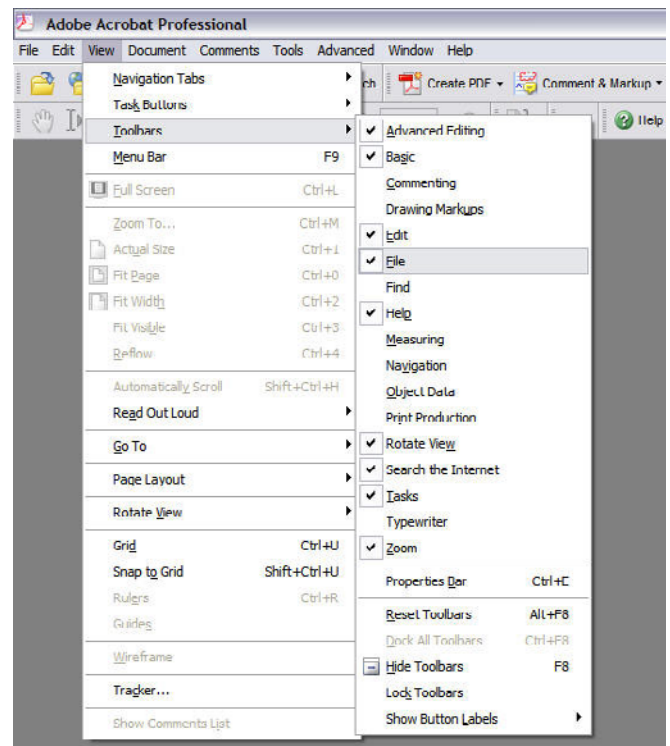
Adobe Acrobat Professional

File Edit View Document Comments Tools Advanced Window Help

ch Create PDF Comment & Markup

Help

Navigation Tabs
Task Buttons
Toolbars
Menu Bar F9
Full Screen Ctrl+L
Zoom To... Ctrl+M
Actual Size Ctrl+1
Fit Page Ctrl+0
Fit Width Ctrl+2
Fit Visible Ctrl+3
Reflow Ctrl+4
Automatically Scroll Shift+Ctrl+H
Read Out Loud
Go To
Page Layout
Rotate View
Grid Ctrl+U
Snap to Grid Shift+Ctrl+U
Rulers Ctrl+R
Guides
Wireframe
Tracker...
Show Comments List

Advanced Editing
Basic
Commenting
Drawing Markups
Edit
File
Find
Help
Measuring
Navigation
Object Data
Print Production
Rotate View
Search the Internet
Tasks
Typewriter
Zoom
Properties Bar Ctrl+E
Reset Toolbars Alt+F8
Dock All Toolbars Ctrl+F8
Hide Toolbars F8
Lock Toolbars
Show Button Labels